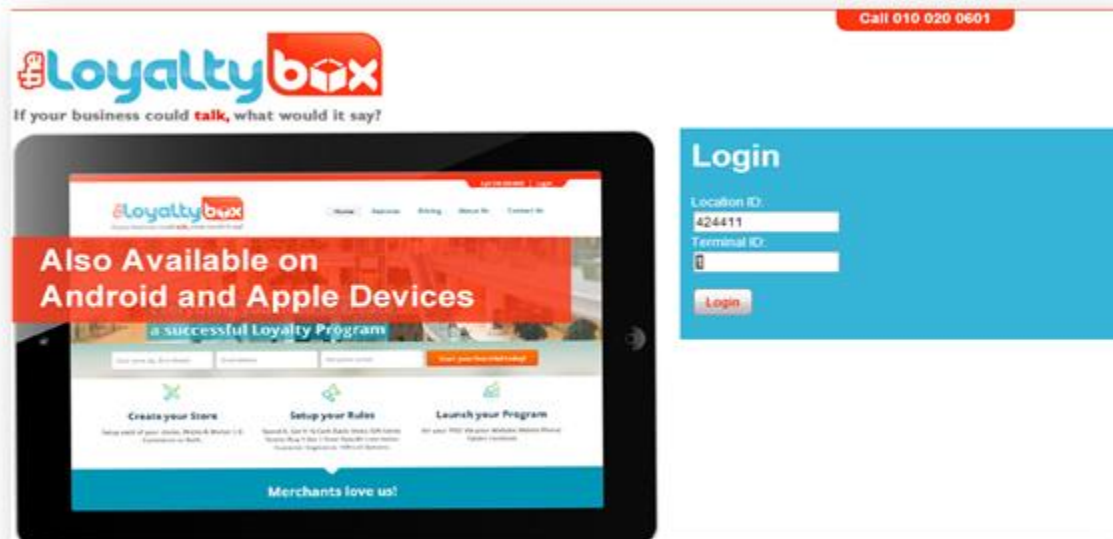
Call 010 020 0601

the Loyalty box

If your business could talk, what would it say?

the Loyalty box

Home Services Pricing About Us Contact Us

Also Available on Android and Apple Devices

a successful Loyalty Program

Create your Store

Setup your Rules

Launch your Program

Merchants love us!

Login

Location ID:

424411

Terminal ID:

1

Login